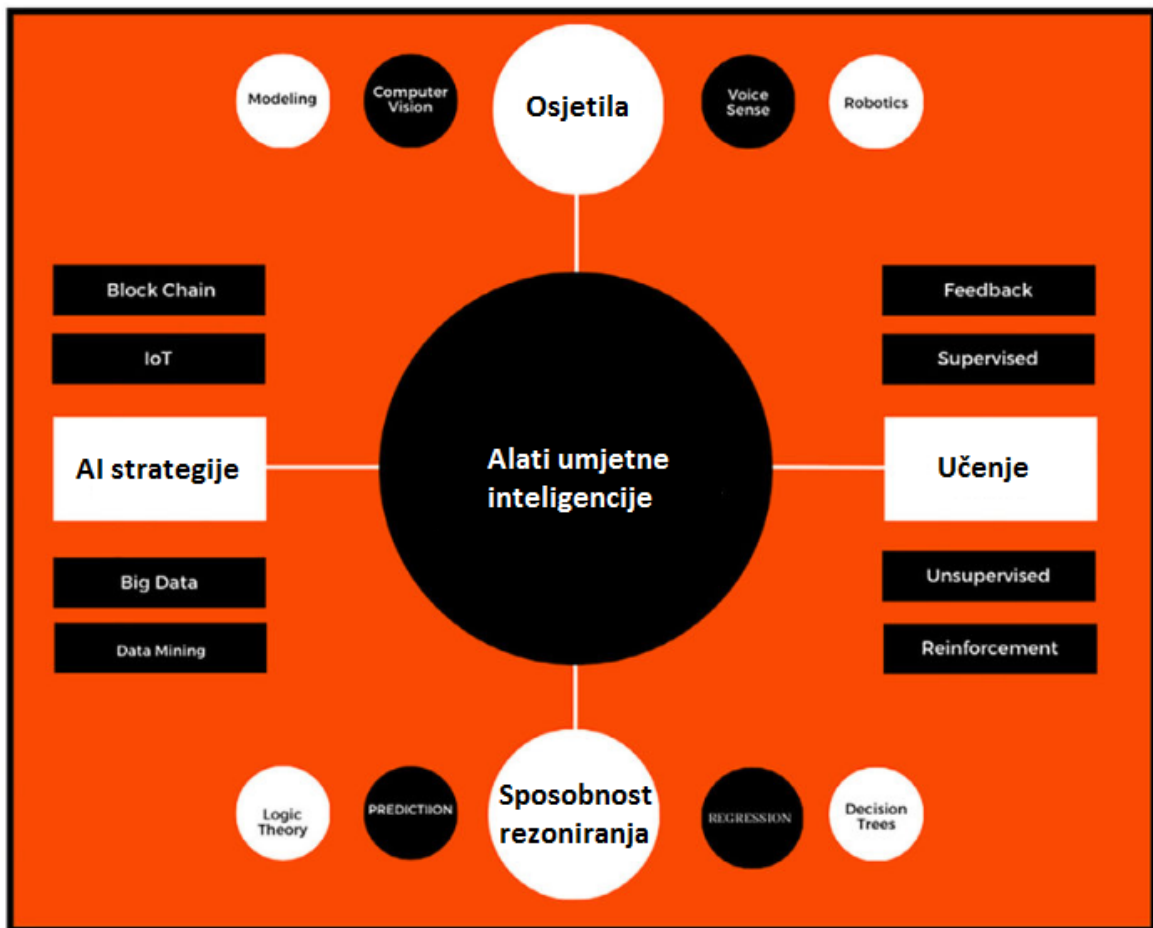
Modeling

Computer Vision

Osjetila

Voice Sense

Robotics

Block Chain

IoT

AI strategije

Big Data

Data Mining

Alati umjetne inteligencije

Feedback

Supervised

Učenje

Unsupervised

Reinforcement

Logic Theory

PREDICTIION

Sposobnost rezoniranja

REGRESSION

Decision Trees